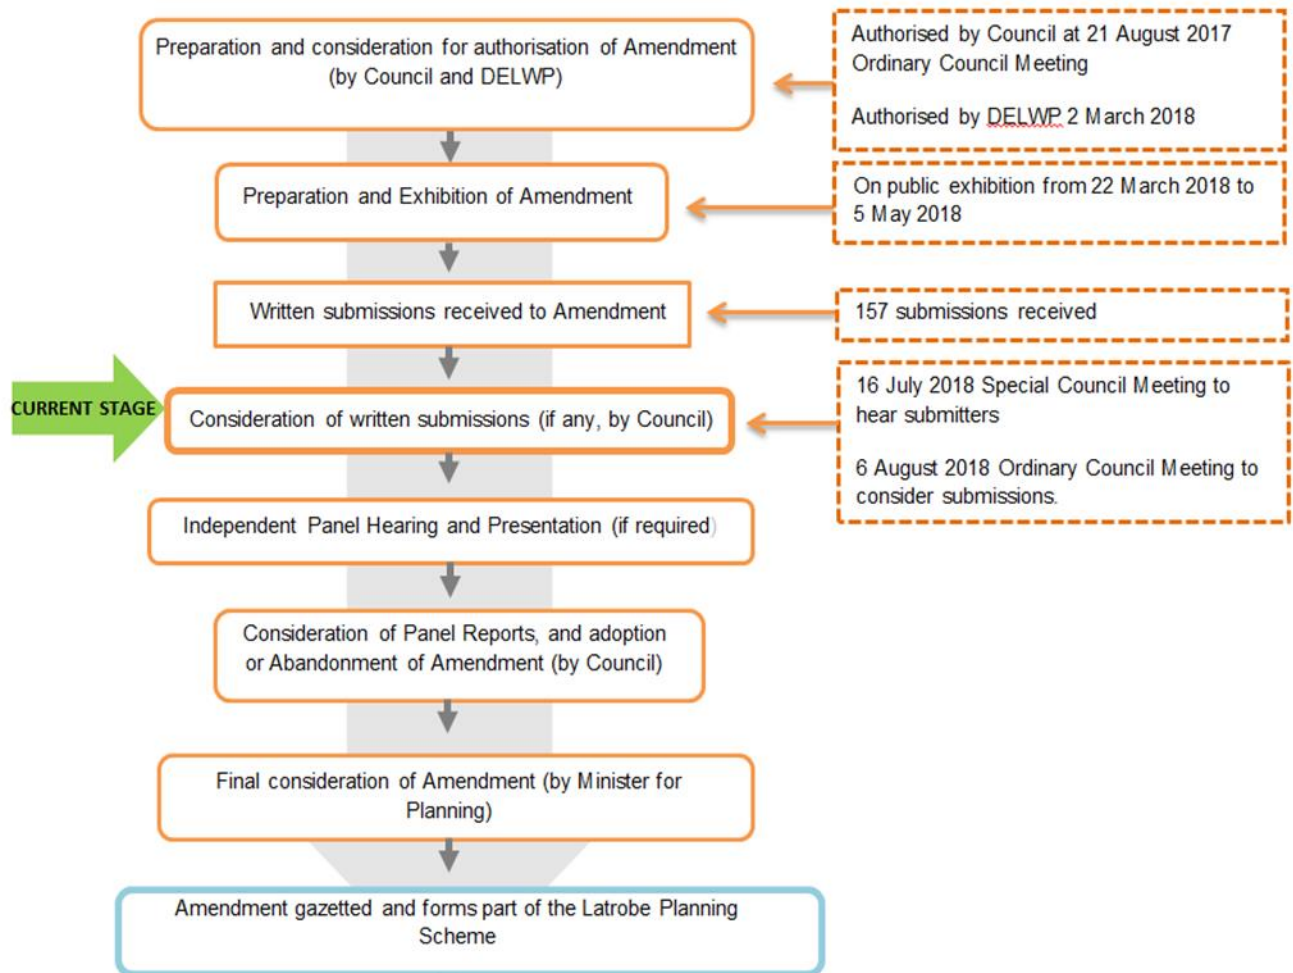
Preparation and consideration for authorisation of Amendment (by Council and DELWP)

Authorised by Council at 21 August 2017 Ordinary Council Meeting

Authorised by DELWP 2 March 2018

Preparation and Exhibition of Amendment

On public exhibition from 22 March 2018 to 5 May 2018

Written submissions received to Amendment

157 submissions received

CURRENT STAGE

Consideration of written submissions (if any, by Council)

16 July 2018 Special Council Meeting to hear submitters

6 August 2018 Ordinary Council Meeting to consider submissions.

Independent Panel Hearing and Presentation (if required)

Consideration of Panel Reports, and adoption or Abandonment of Amendment (by Council)

Final consideration of Amendment (by Minister for Planning)

Amendment gazetted and forms part of the Latrobe Planning Scheme